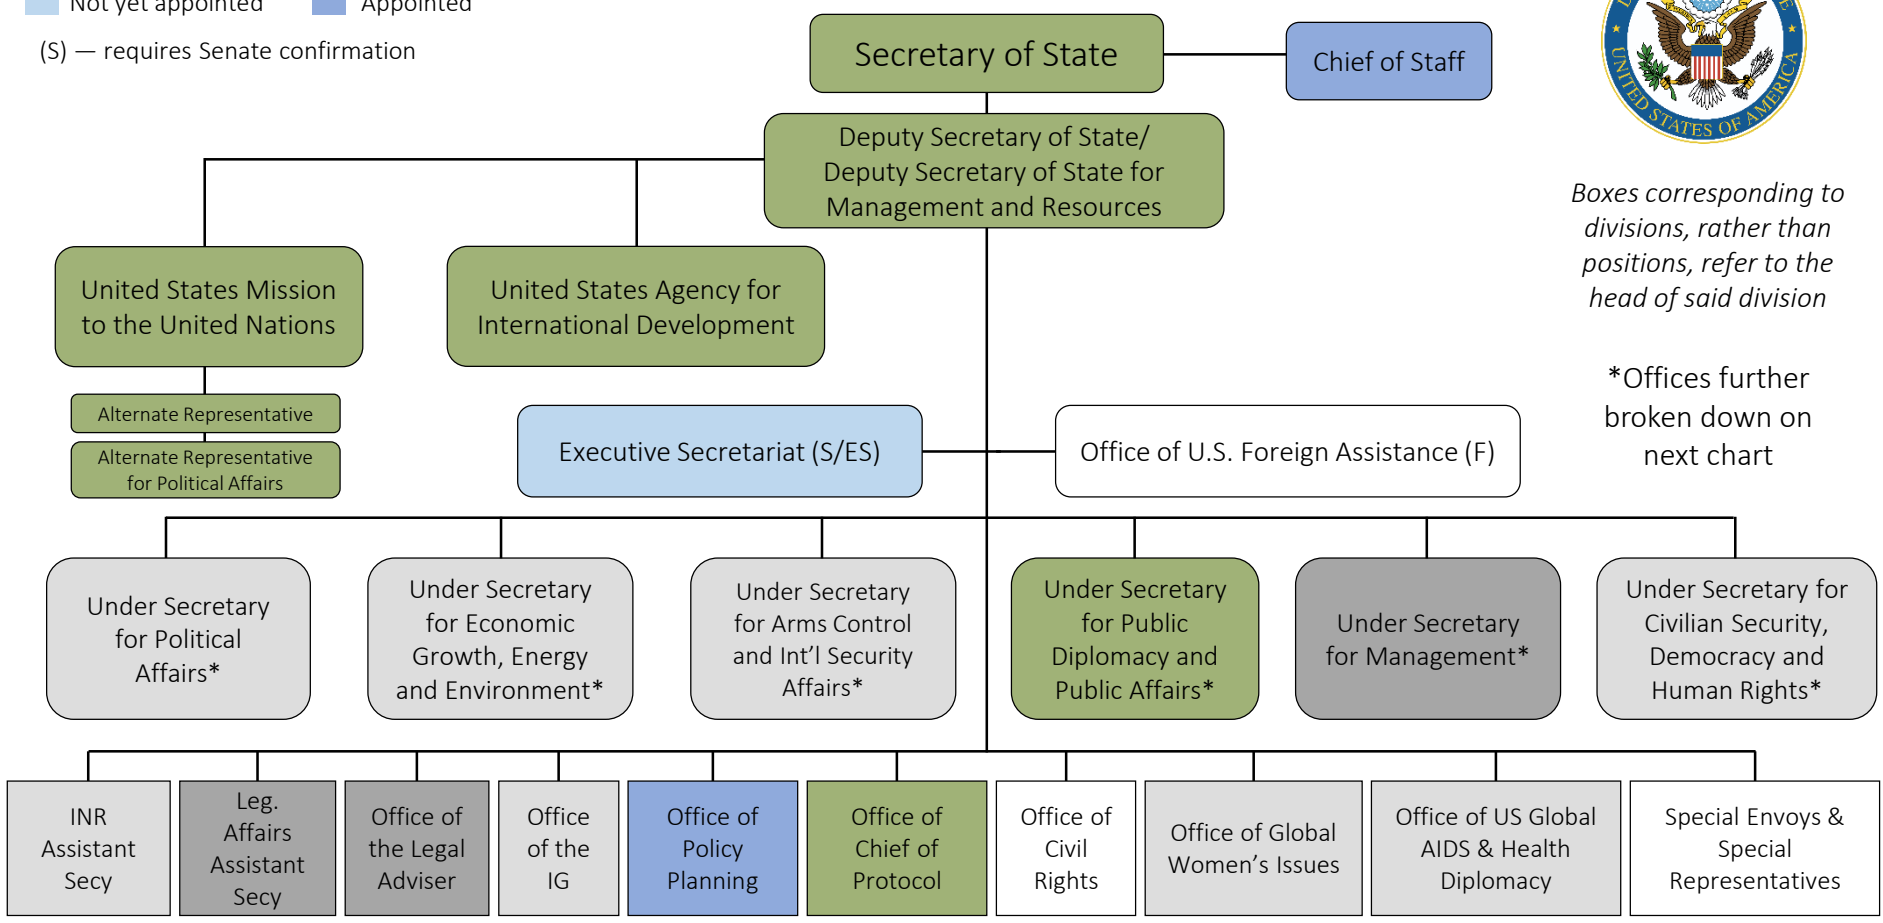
Not yet appointed Appointed

(S) — requires Senate confirmation

Secretary of State

Chief of Staff

Deputy Secretary of State/ Deputy Secretary of State for Management and Resources

Boxes corresponding to divisions, rather than positions, refer to the head of said division

United States Mission to the United Nations

United States Agency for International Development

Alternate Representative

Alternate Representative for Political Affairs

Executive Secretariat (S/ES)

Office of U.S. Foreign Assistance (F)

*Offices further broken down on next chart

Under Secretary for Political Affairs*

Under Secretary for Economic Growth, Energy and Environment*

Under Secretary for Arms Control and Int'l Security Affairs*

Under Secretary for Public Diplomacy and Public Affairs*

Under Secretary for Management*

Under Secretary for Civilian Security, Democracy and Human Rights*

INR Assistant Secy

Leg. Affairs Assistant Secy

Office of the Legal Adviser

Office of the IG

Office of Policy Planning

Office of Chief of Protocol

Office of Civil Rights

Office of Global Women's Issues

Office of US Global AIDS & Health Diplomacy

Special Envoys & Special Representatives